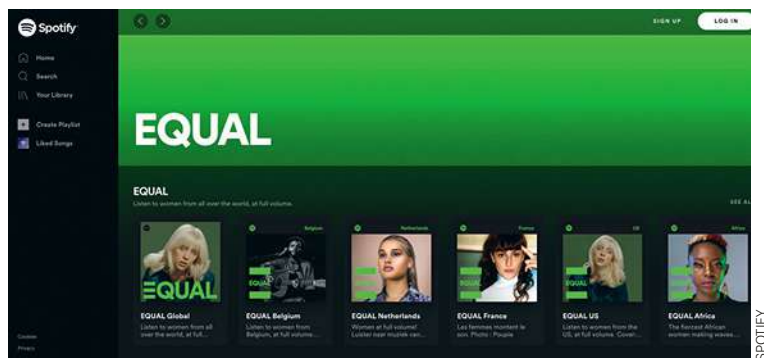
Spotify

Home
Search
Your Library

Create Playlist
Liked Songs

Cookies
Privacy

SIGN UP
LOG IN

EQUAL

EQUAL
Listen to women from all over the world, at full volume.
SEE ALL

EQUAL
EQUAL Global
Listen to women from all over the world, at full...

Belgium
EQUAL
EQUAL Belgium
Listen to women from Belgium, at full volume...

Netherlands
EQUAL
EQUAL Netherlands
Women at full volume! Luister naar muziek van...

France
EQUAL
EQUAL France
Les femmes montent le son. Photo : Pouple

US
EQUAL
EQUAL US
Listen to women from the US, at full volume. Cover...

Africa
EQUAL
EQUAL Africa
The fiercest African women making waves...

SPOTIFY